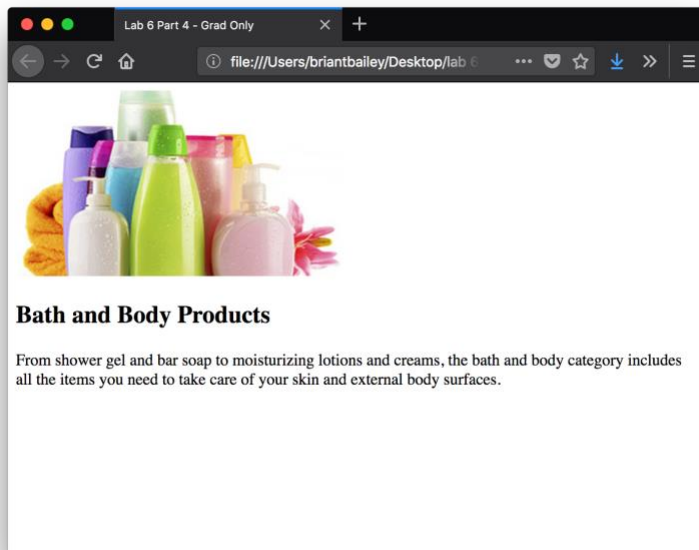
Lab 6 Part 4 - Grad Only

file:///Users/briantbailey/Desktop/lab 6

Bath and Body Products

From shower gel and bar soap to moisturizing lotions and creams, the bath and body category includes all the items you need to take care of your skin and external body surfaces.